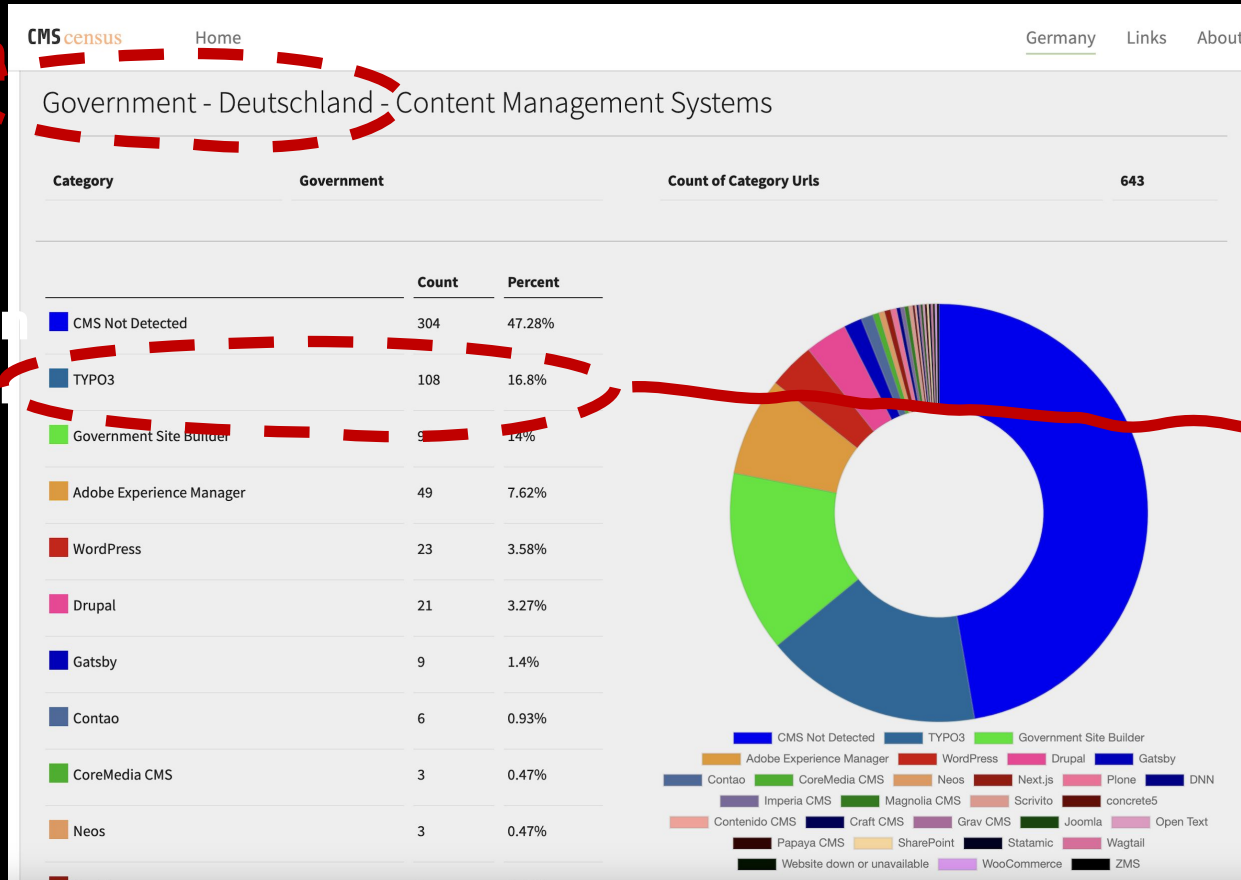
CMS census Home Germany Links About

Government - Deutschland - Content Management Systems

| Category | Government | Count of Category Urls | 643 |
|---|---|---|---|

| | Count | Percent |
|---|---|---|
| CMS Not Detected | 304 | 47.28% |
| TYPO3 | 108 | 16.8% |
| Government Site Builder | 9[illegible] | 14% |
| Adobe Experience Manager | 49 | 7.62% |
| WordPress | 23 | 3.58% |
| Drupal | 21 | 3.27% |
| Gatsby | 9 | 1.4% |
| Contao | 6 | 0.93% |
| CoreMedia CMS | 3 | 0.47% |
| Neos | 3 | 0.47% |

CMS Not Detected, TYPO3, Government Site Builder, Adobe Experience Manager, WordPress, Drupal, Gatsby, Contao, CoreMedia CMS, Neos, Next.js, Plone, DNN, Imperia CMS, Magnolia CMS, Scrivito, concrete5, Contenido CMS, Craft CMS, Grav CMS, Joomla, Open Text, Papaya CMS, SharePoint, Statamic, Wagtail, Website down or unavailable, WooCommerce, ZMS